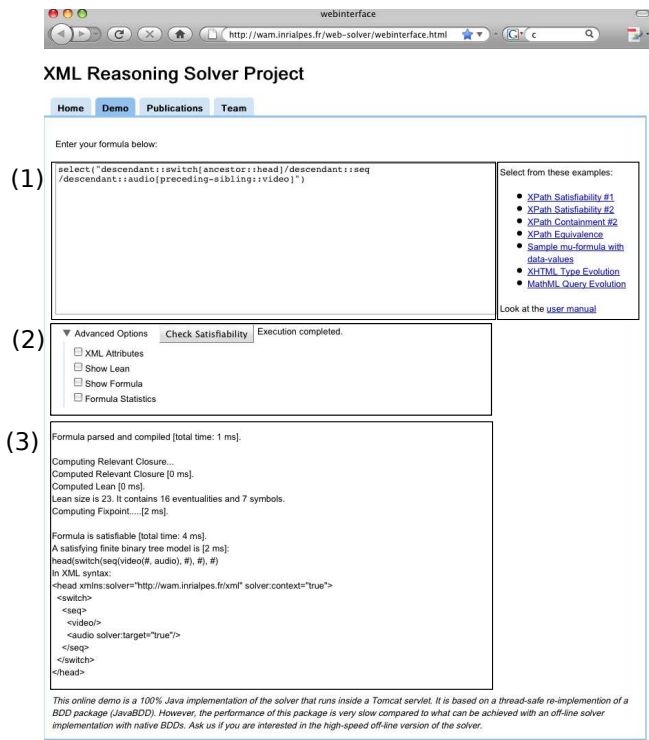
webinterface

http://wam.inrialpes.fr/web-solver/webinterface.html

c

XML Reasoning Solver Project

Home Demo Publications Team

Enter your formula below:

(1)

select("descendant::switch[ancestor::head]/descendant::seq
/descendant::audio[preceding-sibling::video]")

Select from these examples:

- XPath Satisfiability #1
- XPath Satisfiability #2
- XPath Containment #2
- XPath Equivalence
- Sample mu-formula with data-values
- XHTML Type Evolution
- MathML Query Evolution

Look at the user manual

(2)

▼ Advanced Options Check Satisfiability Execution completed.

XML Attributes
Show Lean
Show Formula
Formula Statistics

(3)

Formula parsed and compiled [total time: 1 ms].

Computing Relevant Closure...
Computed Relevant Closure [0 ms].
Computed Lean [0 ms].
Lean size is 23. It contains 16 eventualities and 7 symbols.
Computing Fixpoint.....[2 ms].

Formula is satisfiable [total time: 4 ms].
A satisfying finite binary tree model is [2 ms]:
head(switch(seq(video(#, audio), #), #), #)
In XML syntax:
<head xmlns:solver="http://wam.inrialpes.fr/xml" solver:context="true">
<switch>
<seq>
<video/>
<audio solver:target="true"/>
</seq>
</switch>
</head>

This online demo is a 100% Java implementation of the solver that runs inside a Tomcat servlet. It is based on a thread-safe re-implemention of a BDD package (JavaBDD). However, the performance of this package is very slow compared to what can be achieved with an off-line solver implementation with native BDDs. Ask us if you are interested in the high-speed off-line version of the solver.